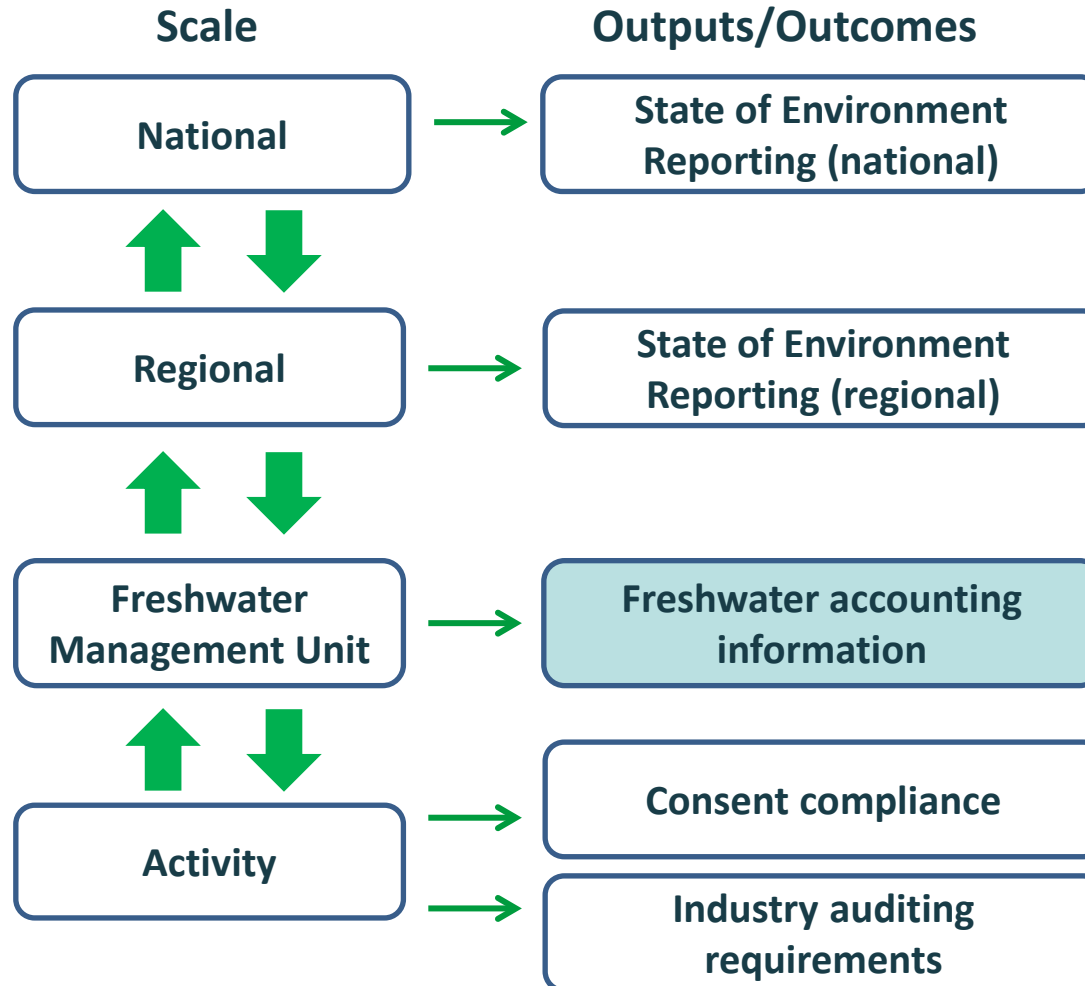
Scale

Outputs/Outcomes

National

State of Environment Reporting (national)

Regional

State of Environment Reporting (regional)

Freshwater Management Unit

Freshwater accounting information

Activity

Consent compliance

Industry auditing requirements